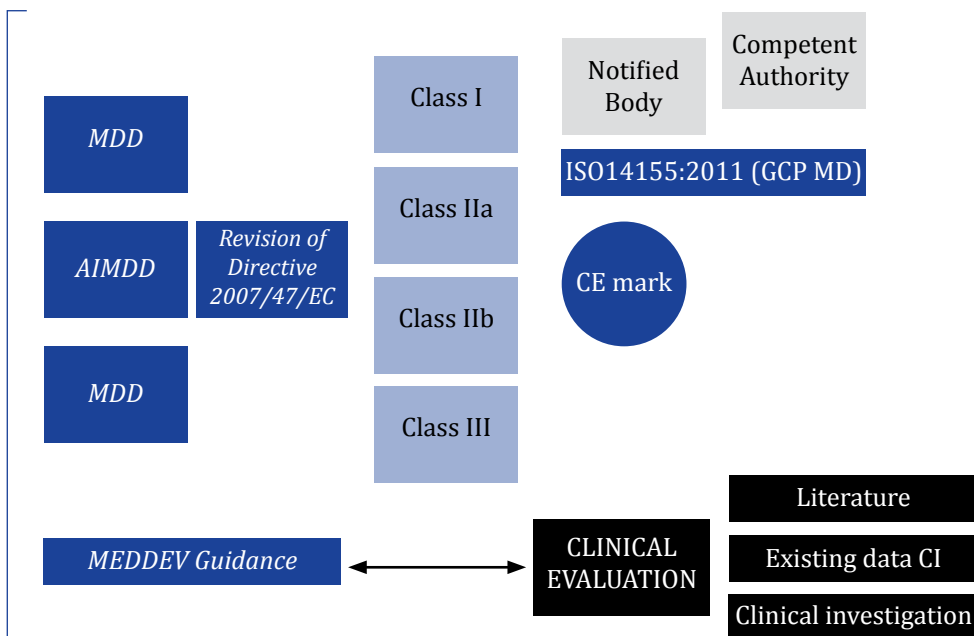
MDD

AIMDD

Revision of Directive 2007/47/EC

MDD

Class I

Class IIa

Class IIb

Class III

Notified Body

Competent Authority

ISO14155:2011 (GCP MD)

CE mark

MEDDEV Guidance

CLINICAL EVALUATION

Literature

Existing data CI

Clinical investigation